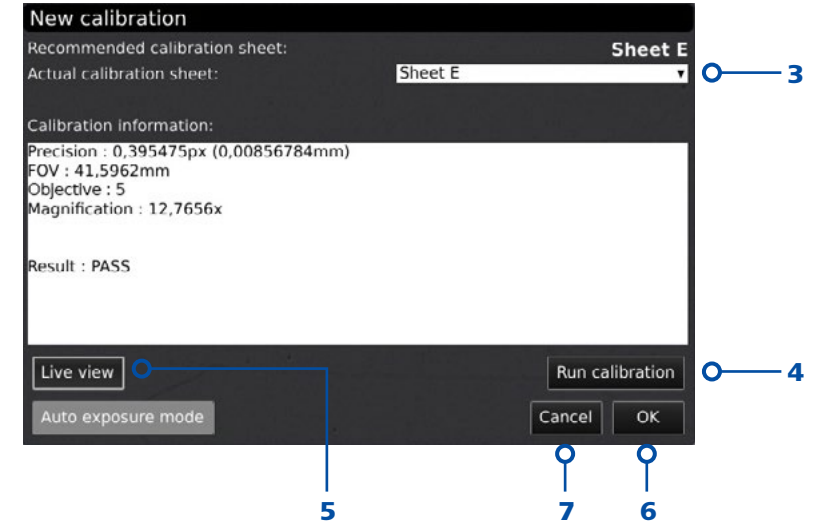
New calibration

Recommended calibration sheet: Sheet E

Actual calibration sheet: Sheet E

3

Calibration information:

Precision : 0,395475px (0,00856784mm)
FOV : 41,5962mm
Objective : 5
Magnification : 12,7656x

Result : PASS

Live view

Run calibration

4

Auto exposure mode

Cancel

OK

5

7

6